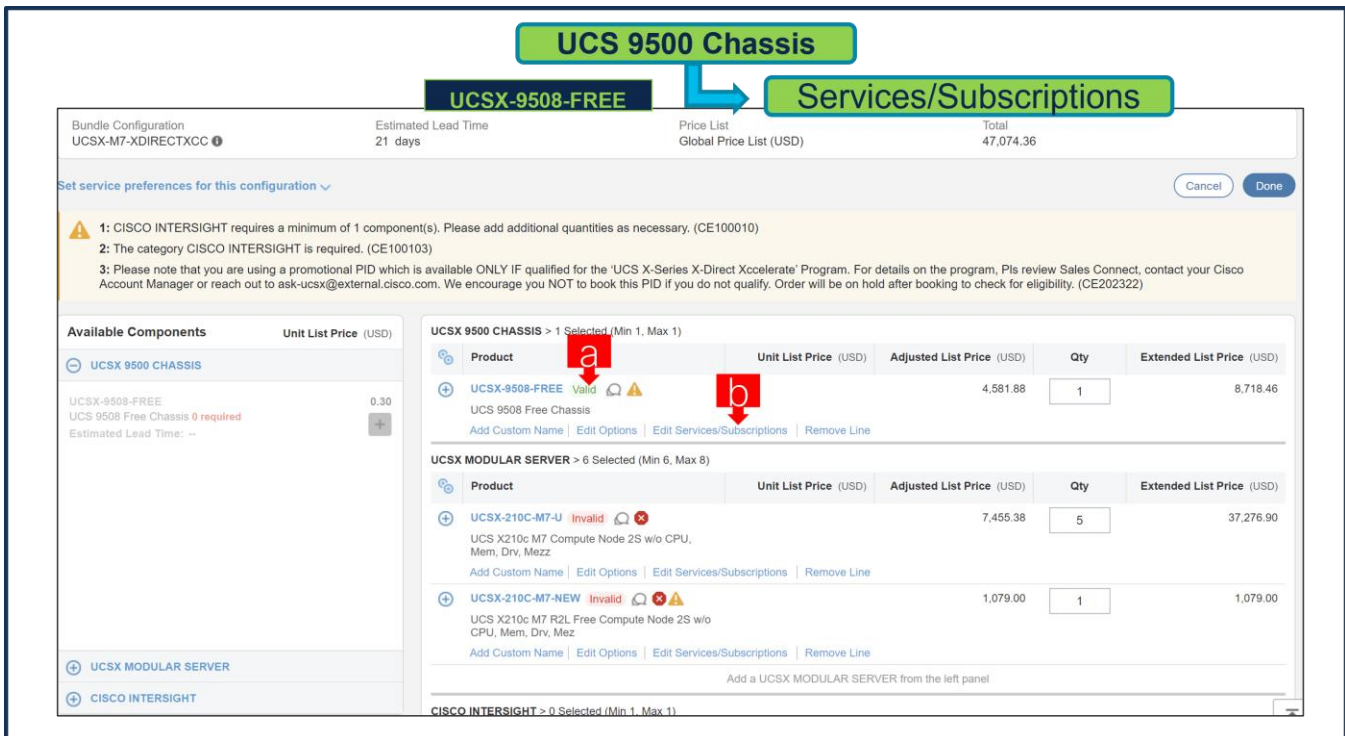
UCS 9500 Chassis

UCSX-9508-FREE

Services/Subscriptions

Bundle Configuration
UCSX-M7-XDIRECTXCC

Estimated Lead Time
21 days

Price List
Global Price List (USD)

Total
47,074.36

Set service preferences for this configuration

Cancel

Done

1: CISCO INTERSIGHT requires a minimum of 1 component(s). Please add additional quantities as necessary. (CE100010)

2: The category CISCO INTERSIGHT is required. (CE100103)

3: Please note that you are using a promotional PID which is available ONLY IF qualified for the 'UCS X-Series X-Direct Xccelerate' Program. For details on the program, Pls review Sales Connect, contact your Cisco Account Manager or reach out to ask-ucsx@external.cisco.com. We encourage you NOT to book this PID if you do not qualify. Order will be on hold after booking to check for eligibility. (CE202322)

Available Components

Unit List Price (USD)

UCSX 9500 CHASSIS

UCSX-9508-FREE
UCS 9508 Free Chassis 0 required
Estimated Lead Time: --

0.30

UCSX MODULAR SERVER

CISCO INTERSIGHT

UCSX 9500 CHASSIS > 1 Selected (Min 1, Max 1)

a

b

| Product | Unit List Price (USD) | Adjusted List Price (USD) | Qty | Extended List Price (USD) |
|---|---|---|---|---|
| UCSX-9508-FREE Valid UCS 9508 Free Chassis Add Custom Name \| Edit Options \| Edit Services/Subscriptions \| Remove Line | | 4,581.88 | 1 | 8,718.46 |

UCSX MODULAR SERVER > 6 Selected (Min 6, Max 8)

| Product | Unit List Price (USD) | Adjusted List Price (USD) | Qty | Extended List Price (USD) |
|---|---|---|---|---|
| UCSX-210C-M7-U Invalid UCS X210c M7 Compute Node 2S w/o CPU, Mem, Drv, Mezz Add Custom Name \| Edit Options \| Edit Services/Subscriptions \| Remove Line | | 7,455.38 | 5 | 37,276.90 |
| UCSX-210C-M7-NEW Invalid UCS X210c M7 R2L Free Compute Node 2S w/o CPU, Mem, Drv, Mez Add Custom Name \| Edit Options \| Edit Services/Subscriptions \| Remove Line | | 1,079.00 | 1 | 1,079.00 |

Add a UCSX MODULAR SERVER from the left panel

CISCO INTERSIGHT > 0 Selected (Min 1, Max 1)